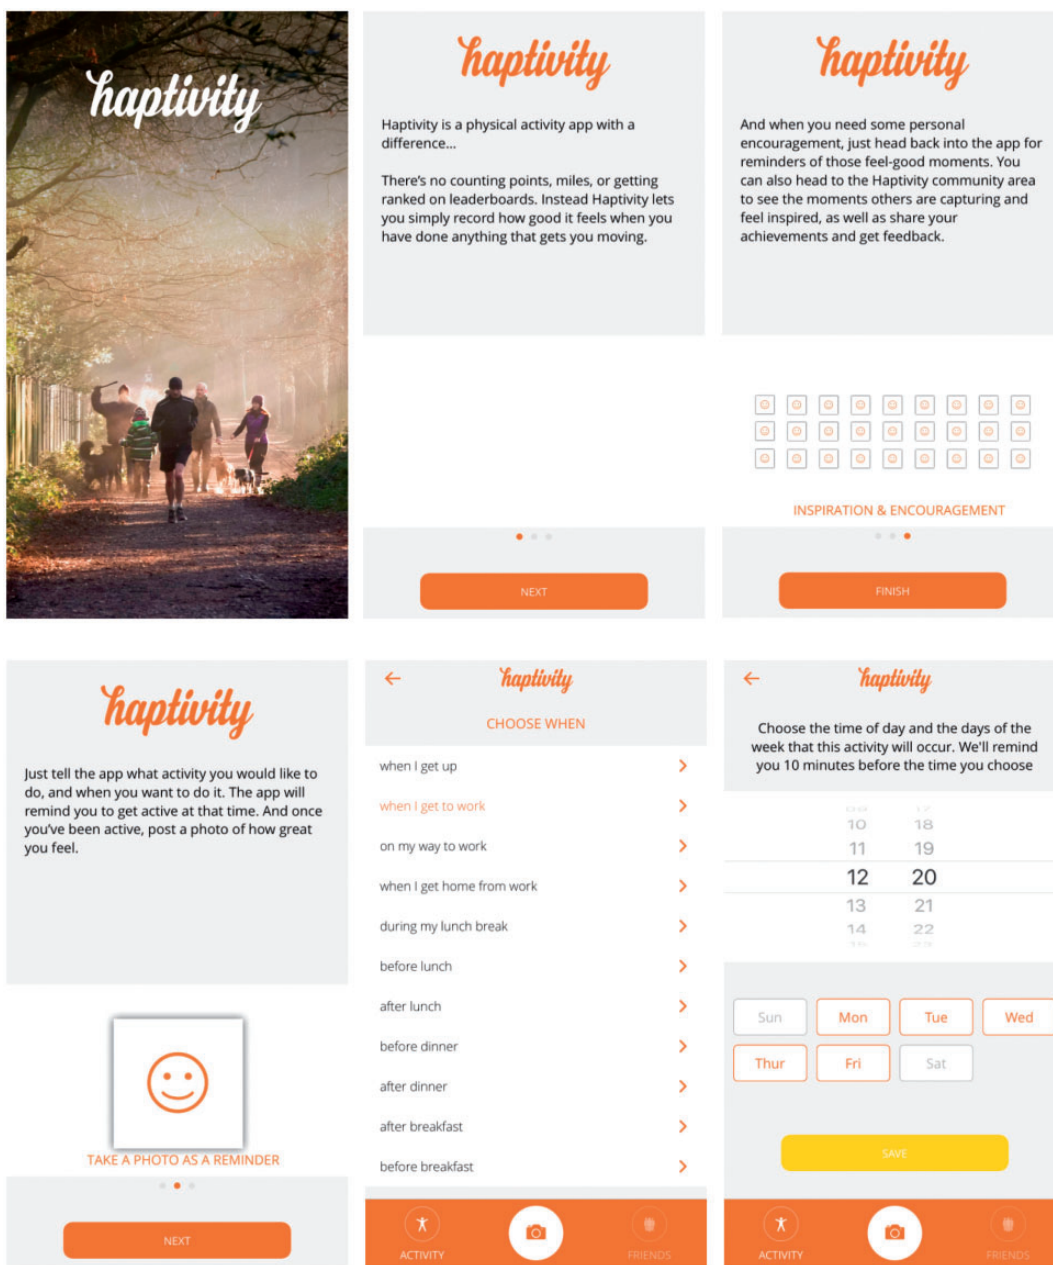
haptivity

haptivity

Haptivity is a physical activity app with a difference...

There's no counting points, miles, or getting ranked on leaderboards. Instead Haptivity lets you simply record how good it feels when you have done anything that gets you moving.

NEXT

haptivity

And when you need some personal encouragement, just head back into the app for reminders of those feel-good moments. You can also head to the Haptivity community area to see the moments others are capturing and feel inspired, as well as share your achievements and get feedback.

INSPIRATION & ENCOURAGEMENT

FINISH

haptivity

Just tell the app what activity you would like to do, and when you want to do it. The app will remind you to get active at that time. And once you've been active, post a photo of how great you feel.

TAKE A PHOTO AS A REMINDER

NEXT

haptivity

CHOOSE WHEN

when I get up

when I get to work

on my way to work

when I get home from work

during my lunch break

before lunch

after lunch

before dinner

after dinner

after breakfast

before breakfast

ACTIVITY

FRIENDS

haptivity

Choose the time of day and the days of the week that this activity will occur. We'll remind you 10 minutes before the time you choose

10 18
11 19
12 20
13 21
14 22

Sun Mon Tue Wed
Thur Fri Sat

SAVE

ACTIVITY

FRIENDS